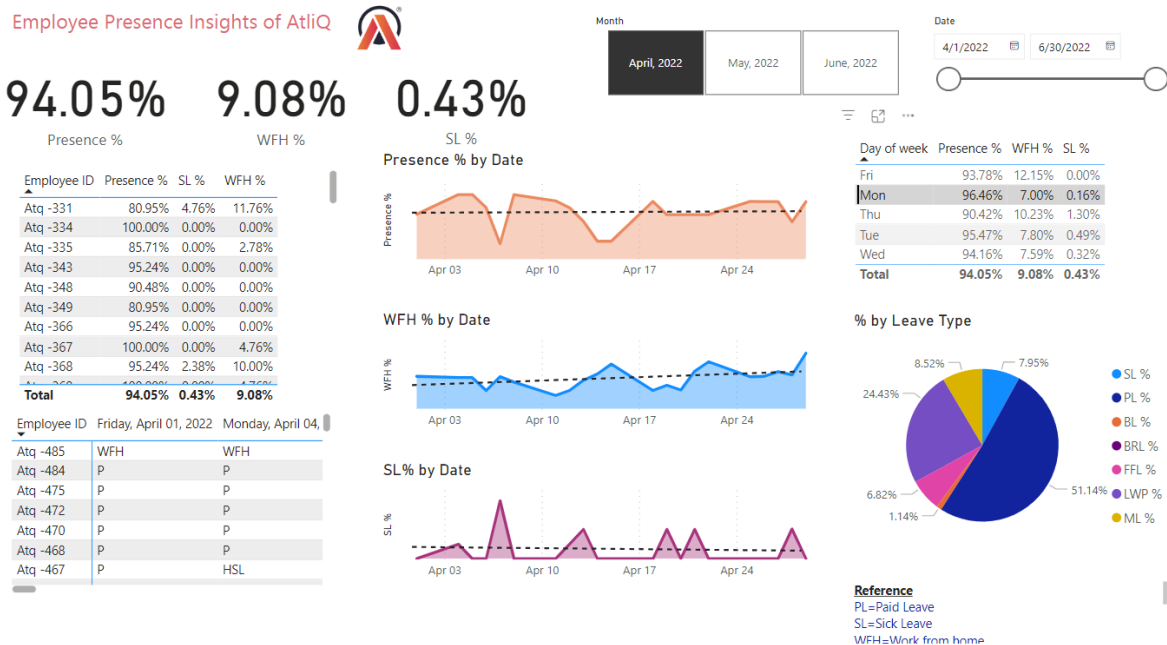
Employee Presence Insights of AtliQ

Month
April, 2022
May, 2022
June, 2022

Date
4/1/2022
6/30/2022

94.05%
Presence %

9.08%
WFH %

0.43%
SL %

| Employee ID | Presence % | SL % | WFH % |
|---|---|---|---|
| Atq -331 | 80.95% | 4.76% | 11.76% |
| Atq -334 | 100.00% | 0.00% | 0.00% |
| Atq -335 | 85.71% | 0.00% | 2.78% |
| Atq -343 | 95.24% | 0.00% | 0.00% |
| Atq -348 | 90.48% | 0.00% | 0.00% |
| Atq -349 | 80.95% | 0.00% | 0.00% |
| Atq -366 | 95.24% | 0.00% | 0.00% |
| Atq -367 | 100.00% | 0.00% | 4.76% |
| Atq -368 | 95.24% | 2.38% | 10.00% |
| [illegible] | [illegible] | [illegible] | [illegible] |
| Total | 94.05% | 0.43% | 9.08% |

| Employee ID | Friday, April 01, 2022 | Monday, April 04, |
|---|---|---|
| Atq -485 | WFH | WFH |
| Atq -484 | P | P |
| Atq -475 | P | P |
| Atq -472 | P | P |
| Atq -470 | P | P |
| Atq -468 | P | P |
| Atq -467 | P | HSL |

Presence % by Date
Presence %
Apr 03
Apr 10
Apr 17
Apr 24

WFH % by Date
WFH %
Apr 03
Apr 10
Apr 17
Apr 24

SL% by Date
SL %
Apr 03
Apr 10
Apr 17
Apr 24

| Day of week | Presence % | WFH % | SL % |
|---|---|---|---|
| Fri | 93.78% | 12.15% | 0.00% |
| Mon | 96.46% | 7.00% | 0.16% |
| Thu | 90.42% | 10.23% | 1.30% |
| Tue | 95.47% | 7.80% | 0.49% |
| Wed | 94.16% | 7.59% | 0.32% |
| Total | 94.05% | 9.08% | 0.43% |

% by Leave Type
8.52%
7.95%
24.43%
6.82%
1.14%
51.14%
SL %
PL %
BL %
BRL %
FFL %
LWP %
ML %

Reference
PL=Paid Leave
SL=Sick Leave
WFH=Work from home